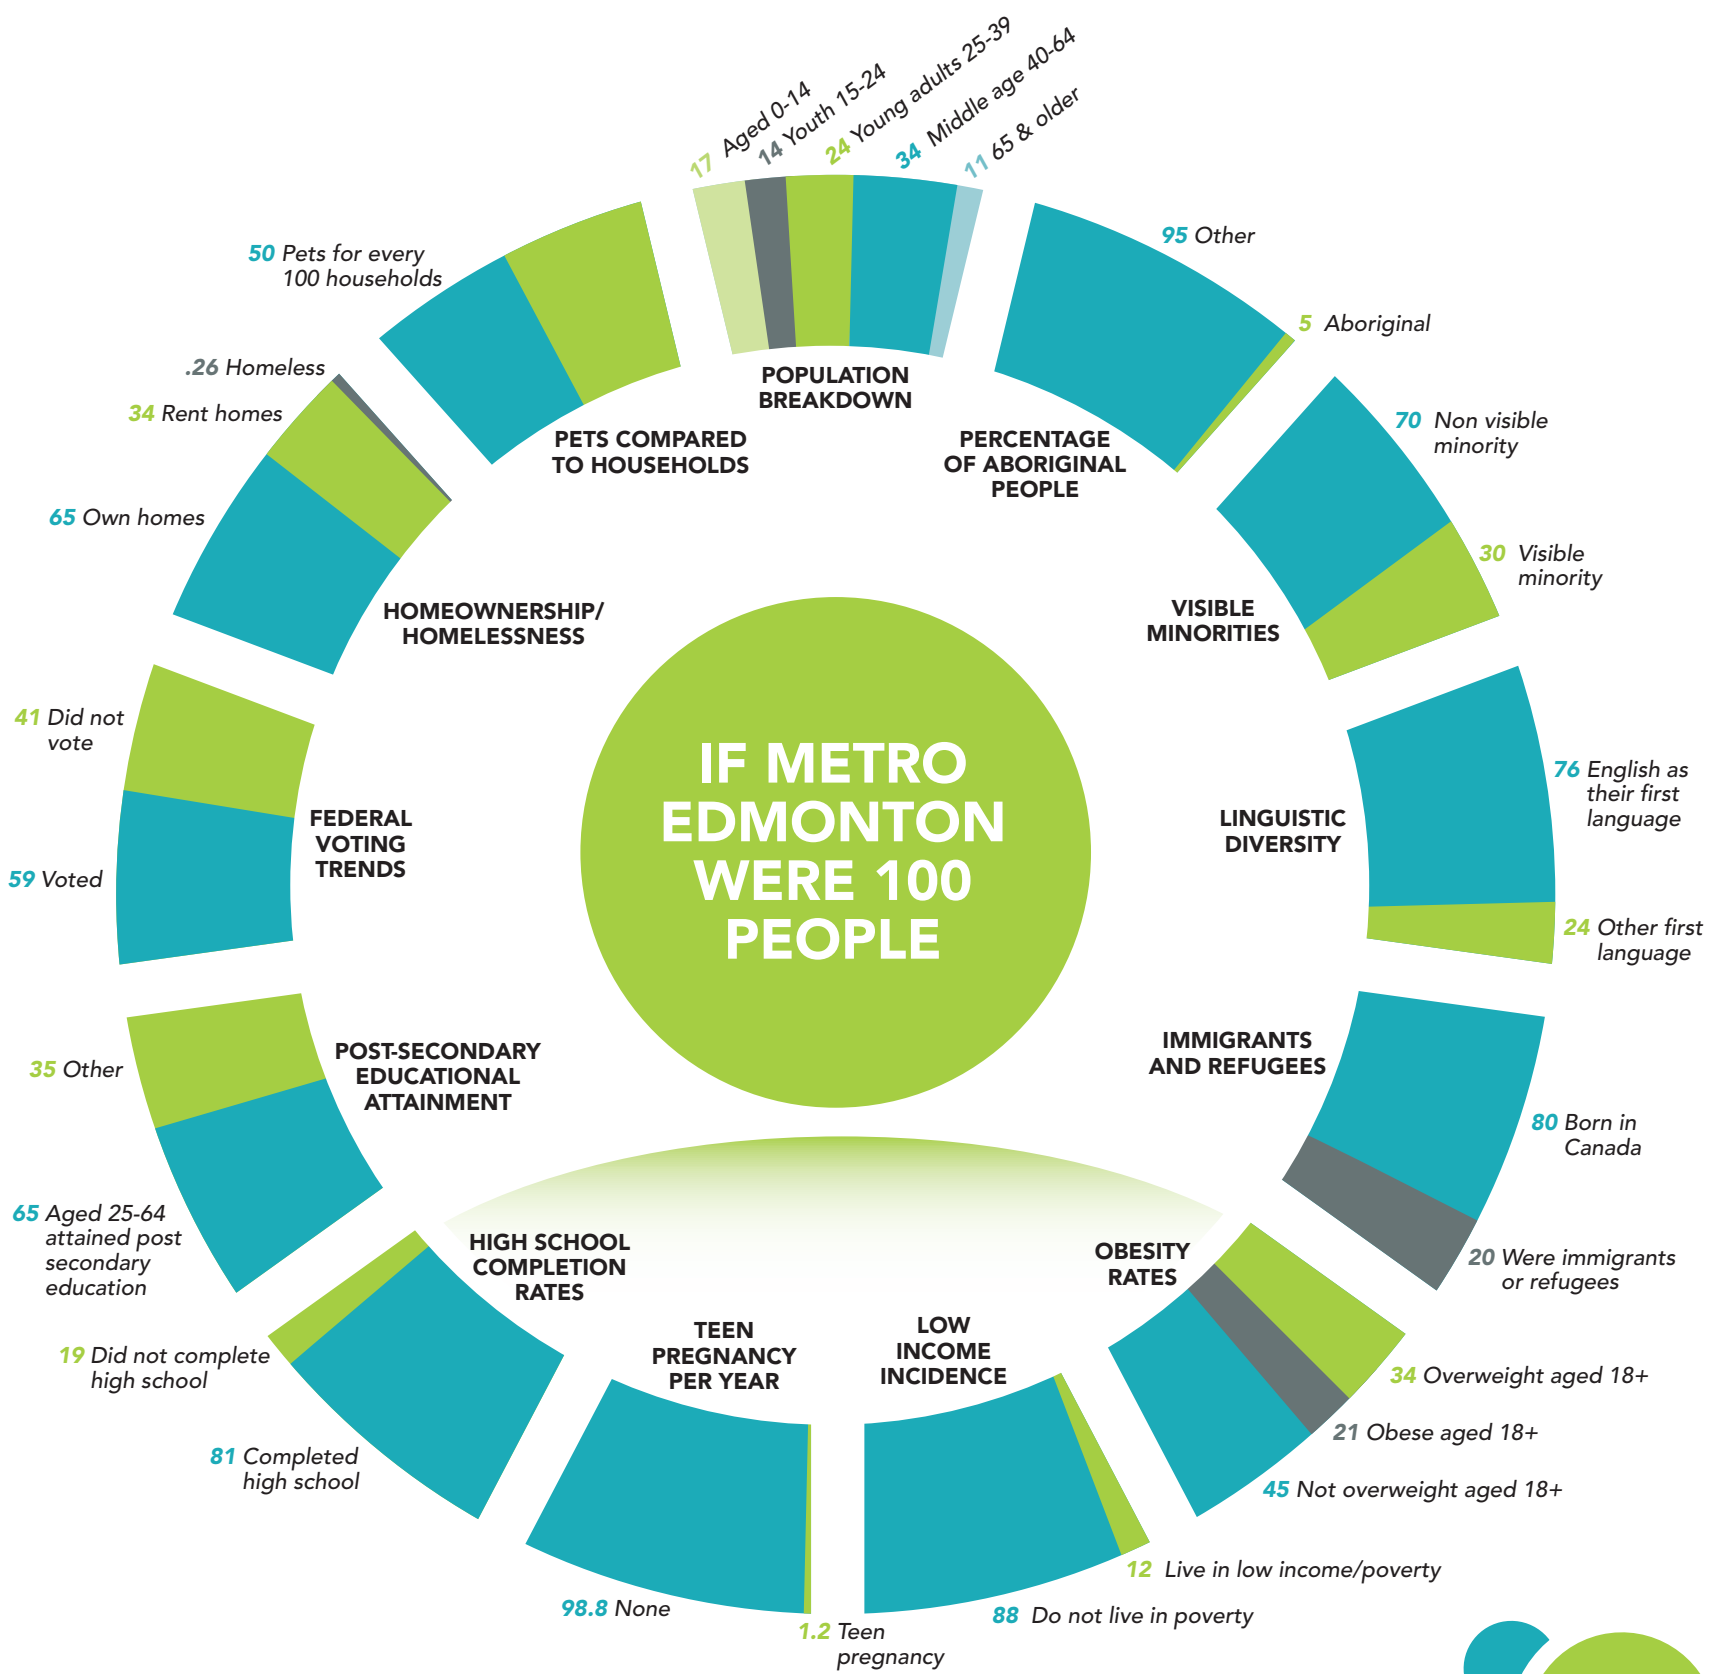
IF METRO EDMONTON WERE 100 PEOPLE

17 Aged 0-14
14 Youth 15-24
24 Young adults 25-39
34 Middle age 40-64
11 65 & older

POPULATION BREAKDOWN

95 Other
5 Aboriginal

PERCENTAGE OF ABORIGINAL PEOPLE

70 Non visible minority
30 Visible minority

VISIBLE MINORITIES

76 English as their first language
24 Other first language

LINGUISTIC DIVERSITY

IMMIGRANTS AND REFUGEES

80 Born in Canada
20 Were immigrants or refugees

OBESITY RATES

34 Overweight aged 18+
21 Obese aged 18+
45 Not overweight aged 18+

LOW INCOME INCIDENCE

12 Live in low income/poverty
88 Do not live in poverty

TEEN PREGNANCY PER YEAR

98.8 None
1.2 Teen pregnancy

HIGH SCHOOL COMPLETION RATES

19 Did not complete high school
81 Completed high school

POST-SECONDARY EDUCATIONAL ATTAINMENT

35 Other
65 Aged 25-64 attained post secondary education

FEDERAL VOTING TRENDS

41 Did not vote
59 Voted

HOMEOWNERSHIP/ HOMELESSNESS

.26 Homeless
34 Rent homes
65 Own homes

PETS COMPARED TO HOUSEHOLDS

50 Pets for every 100 households